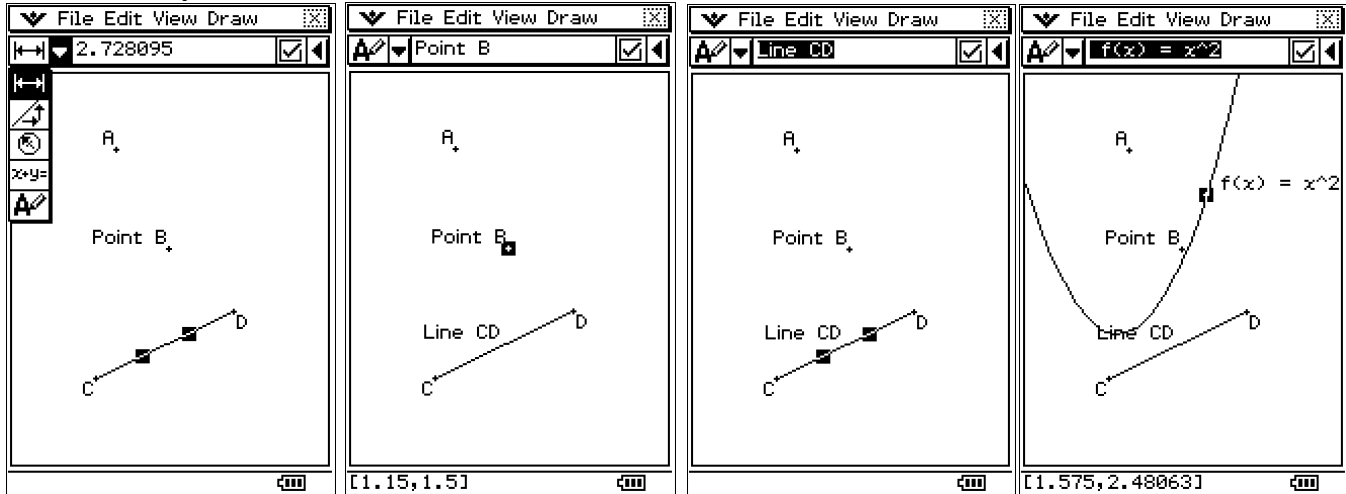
File Edit View Draw

2.728095

x+y=

A

Point B

D

C

File Edit View Draw

Point B

A

Point B

Line CD

D

C

[1.15,1.5]

File Edit View Draw

Line CD

A

Point B

Line CD

D

C

File Edit View Draw

f(x) = x^2

A

f(x) = x^2

Point B

Line CD

D

C

[1.575,2.48063]